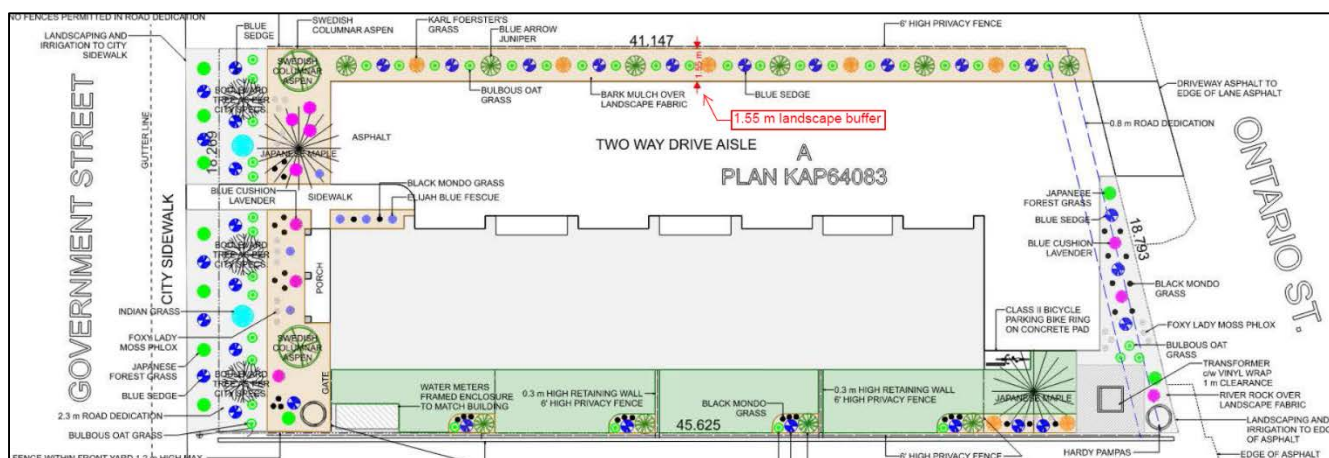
NO FENCES PERMITTED IN ROAD DEDICATION

LANDSCAPING AND IRRIGATION TO CITY SIDEWALK

BLUE SEDGE

SWEDISH COLUMNAR ASPEN

KARL FOERSTER'S GRASS

BLUE ARROW JUNIPER

6' HIGH PRIVACY FENCE

41.147

SWEDISH COLUMNAR ASPEN

BULBOUS OAT GRASS

BARK MULCH OVER LANDSCAPE FABRIC

BLUE SEDGE

DRIVEWAY ASPHALT TO EDGE OF LANE ASPHALT

1.55 m landscape buffer

0.8 m ROAD DEDICATION

BOULEVARD TREE AS PER CITY SPECS

16.289

ASPHALT

JAPANESE MAPLE

TWO WAY DRIVE AISLE

A

PLAN KAP64083

GOVERNMENT STREET

GUTTER LINE

CITY SIDEWALK

BLUE CUSHION LAVENDER

SIDEWALK

BLACK MONDO GRASS

ELIJAH BLUE FESCUE

ONTARIO ST.

JAPANESE FOREST GRASS

BLUE SEDGE

18.793

BLUE CUSHION LAVENDER

BOULEVARD TREE AS PER CITY SPECS

PORCH

BLACK MONDO GRASS

INDIAN GRASS

CLASS II BICYCLE PARKING BIKE RING ON CONCRETE PAD

FOXY LADY MOSS PHLOX

FOXY LADY MOSS PHLOX

SWEDISH COLUMNAR ASPEN

BULBOUS OAT GRASS

JAPANESE FOREST GRASS

BOULEVARD TREE AS PER CITY SPECS

TRANSFORMER c/w VINYL WRAP 1 m CLEARANCE

BLUE SEDGE

GATE

WATER METERS FRAMED ENCLOSURE TO MATCH BUILDING

0.3 m HIGH RETAINING WALL 6' HIGH PRIVACY FENCE

BLACK MONDO GRASS

0.3 m HIGH RETAINING WALL 6' HIGH PRIVACY FENCE

JAPANESE MAPLE

RIVER ROCK OVER LANDSCAPE FABRIC

2.3 m ROAD DEDICATION

45.625

LANDSCAPING AND IRRIGATION TO EDGE OF ASPHALT

BULBOUS OAT GRASS

HARDY PAMPAS

EDGE OF ASPHALT

FENCE WITHIN FRONT YARD 1.2 m HIGH MAX

6' HIGH PRIVACY FENCE